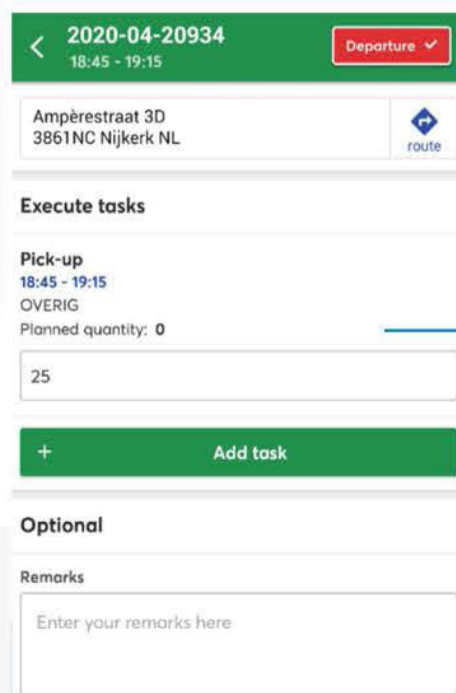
2020-04-20934
18:45 - 19:15

Departure

Ampèrestraat 3D
3861NC Nijkerk NL

route

Execute tasks

Pick-up
18:45 - 19:15
OVERIG
Planned quantity: 0

25

+ Add task

Optional

Remarks

Enter your remarks here